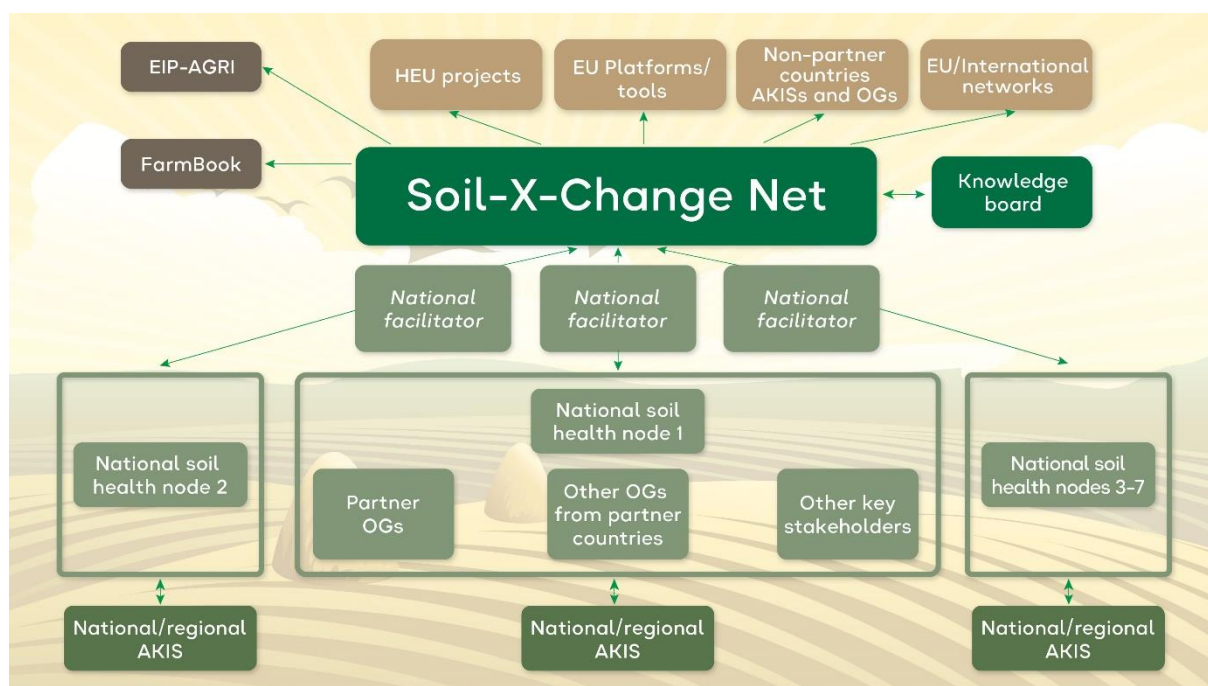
EIP-AGRI

HEU projects

EU Platforms/ tools

Non-partner countries AKISs and OGs

EU/International networks

FarmBook

Soil-X-Change Net

Knowledge board

National facilitator

National facilitator

National facilitator

National soil health node 2

National soil health node 1

Partner OGs

Other OGs from partner countries

Other key stakeholders

National soil health nodes 3-7

National/regional AKIS

National/regional AKIS

National/regional AKIS